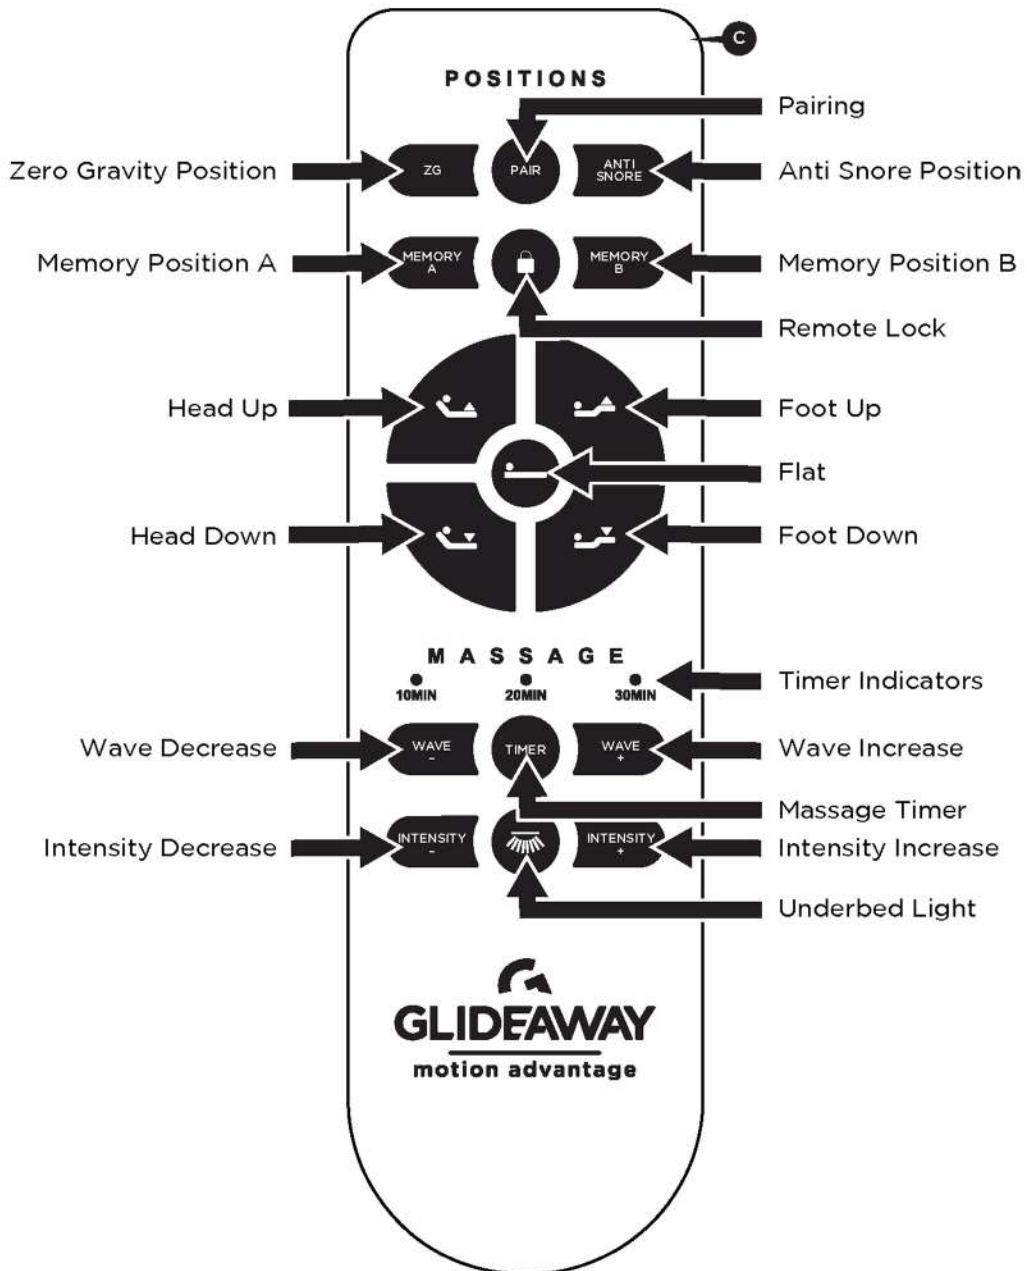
C

POSITIONS

Pairing

Zero Gravity Position

ZG

PAIR

ANTI SNORE

Anti Snore Position

Memory Position A

MEMORY A

MEMORY B

Memory Position B

Remote Lock

Head Up

Foot Up

Flat

Head Down

Foot Down

MASSAGE

10MIN

20MIN

30MIN

Timer Indicators

Wave Decrease

WAVE -

TIMER

WAVE +

Wave Increase

Massage Timer

Intensity Decrease

INTENSITY -

INTENSITY +

Intensity Increase

Underbed Light

GLIDEAWAY

motion advantage